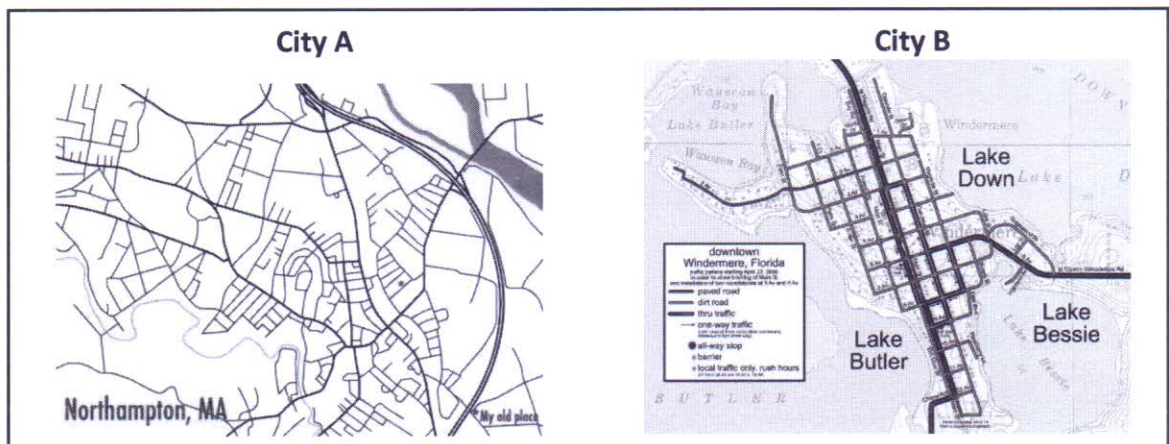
City A

Northampton, MA

My old place

City B

Wauseon Bay

Lake Butler

Windermere

DOWN

Wauseon Bay

Lake Down Lake

D

downtown Windermere, Florida

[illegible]

paved road

dirt road

thru traffic

one-way traffic

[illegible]

all-way stop

barrier

local traffic only, rush hours

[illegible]

Lake Butler

Lake Bessie

Lake Bessie

BUTLER